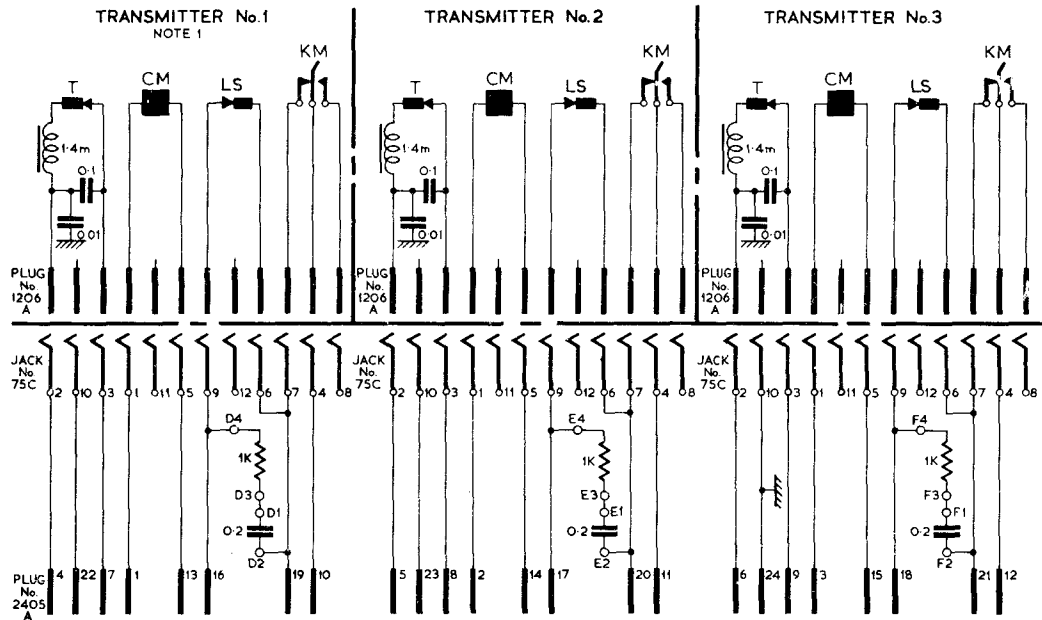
TRANSMITTER No.1
NOTE 1

TRANSMITTER No.2

TRANSMITTER No.3

T CM LS KM
1·4m
0·1
0.01

T CM LS KM
1·4m
0·1
0·01

T CM LS KM
1·4m
0·1
0·01

PLUG No. 1206 A

PLUG No. 1206 A

PLUG No. 1206 A

JACK No 75C
2 10 3 1 11 5 9 12 6 7 4 8

JACK No 75C
2 10 3 1 11 5 9 12 6 7 4 8

JACK No 75C
2 10 3 1 11 5 9 12 6 7 4 8

D4
1K
D3
D1
0·2
D2

E4
1K
E3
E1
0·2
E2

F4
1K
F3
F1
0·2
F2

PLUG No. 2405 A
4 22 7 1 13 16 19 10
5 23 8 2 14 17 20 11
6 24 9 3 15 18 21 12